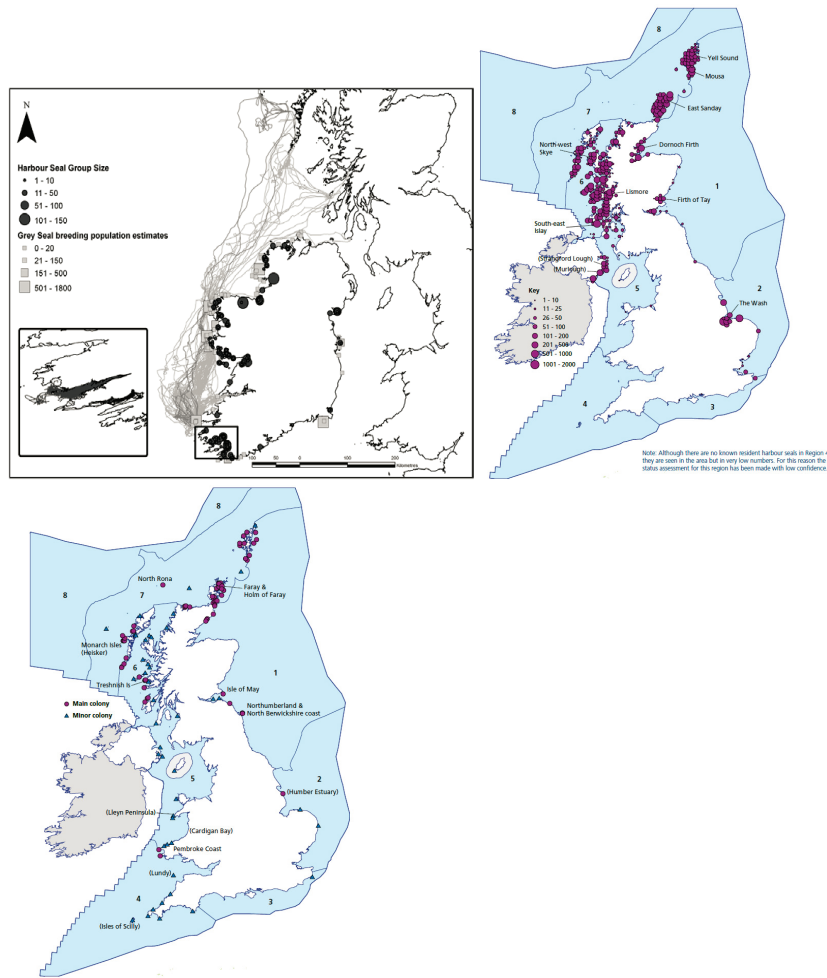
N

Harbour Seal Group Size
1 - 10
11 - 50
51 - 100
101 - 150

Grey Seal breeding population estimates
0 - 20
21 - 150
151 - 500
501 - 1800

50 0 50 100 200 Kilometres

8
Yell Sound
Mousa
East Sanday
8
7
North-west Skye
Dornoch Firth
6
Lismore
Firth of Tay
1
South-east Islay
(Strangford Lough)
(Murlough)
5
Key
1 - 10
11 - 25
26 - 50
51 - 100
101 - 200
201 - 500
501 - 1000
1001 - 2000
2
The Wash
4
3

Note: Although there are no known resident harbour seals in Region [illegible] they are seen in the area but in very low numbers. For this reason the status assessment for this region has been made with low confidence.

8
North Rona
7
Faray & Holm of Faray
8
Monarch Isles (Heisker)
6
Treshnish Is
Isle of May
1
Main colony
Minor colony
Northumberland & North Berwickshire coast
5
2
(Humber Estuary)
(Lleyn Peninsula)
(Cardigan Bay)
Pembroke Coast
(Lundy)
4
3
(Isles of Scilly)